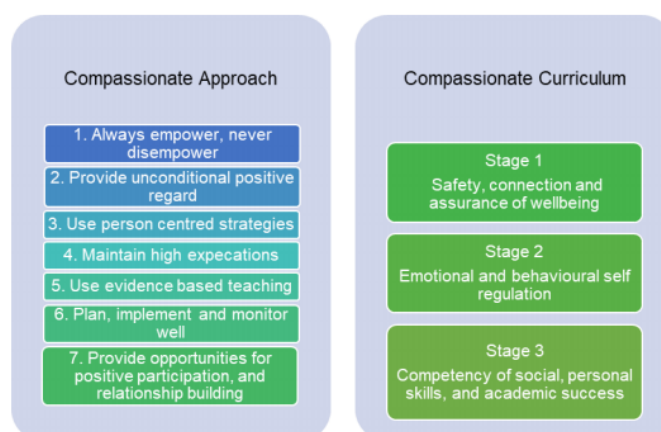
Compassionate Approach

1. Always empower, never disempower

2. Provide unconditional positive regard

3. Use person centred strategies

4. Maintain high expecations

5. Use evidence based teaching

6. Plan, implement and monitor well

7. Provide opportunities for positive participation, and relationship building

Compassionate Curriculum

Stage 1
Safety, connection and assurance of wellbeing

Stage 2
Emotional and behavioural self regulation

Stage 3
Competency of social, personal skills, and academic success